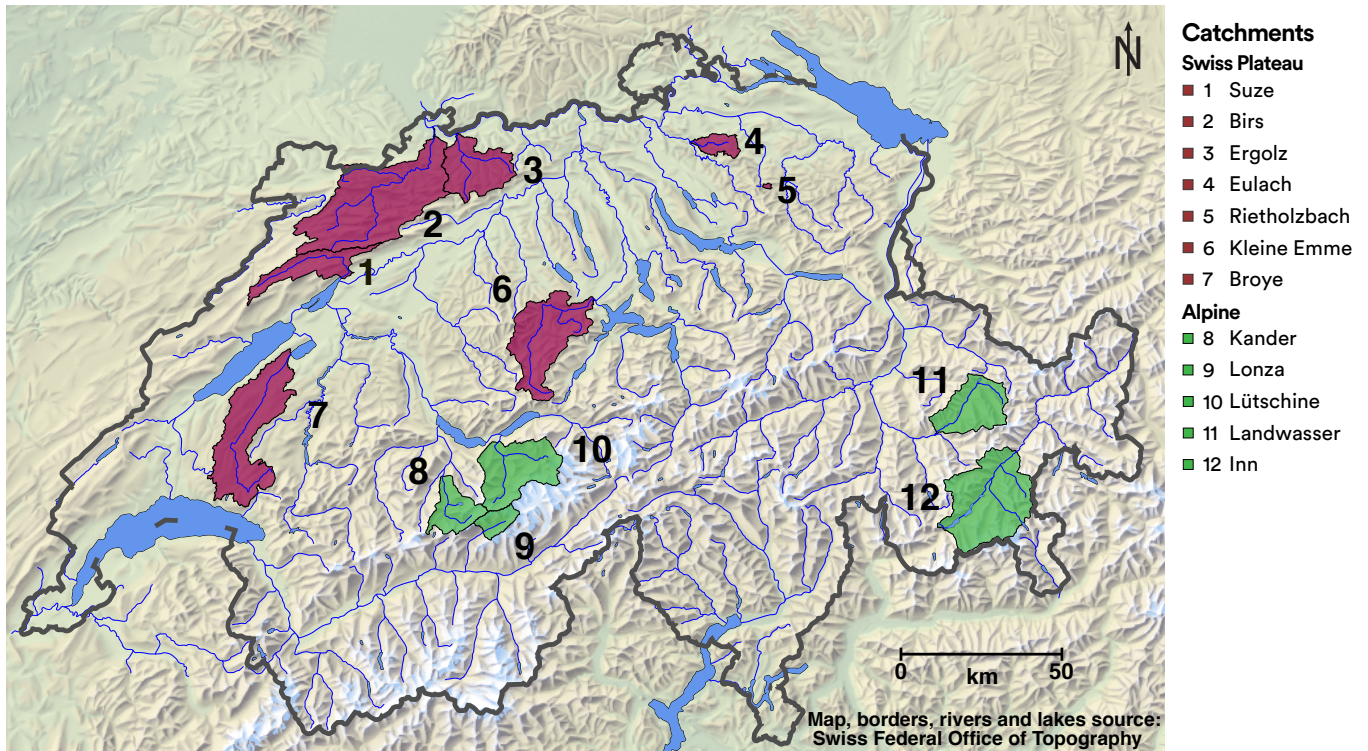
3
4
5
2
1
6
7
11
10
8
12
9

N

0 km 50

Map, borders, rivers and lakes source: Swiss Federal Office of Topography

**Catchments**
**Swiss Plateau**
1 Suze
2 Birs
3 Ergolz
4 Eulach
5 Rietholzbach
6 Kleine Emme
7 Broye
**Alpine**
8 Kander
9 Lonza
10 Lütschine
11 Landwasser
12 Inn